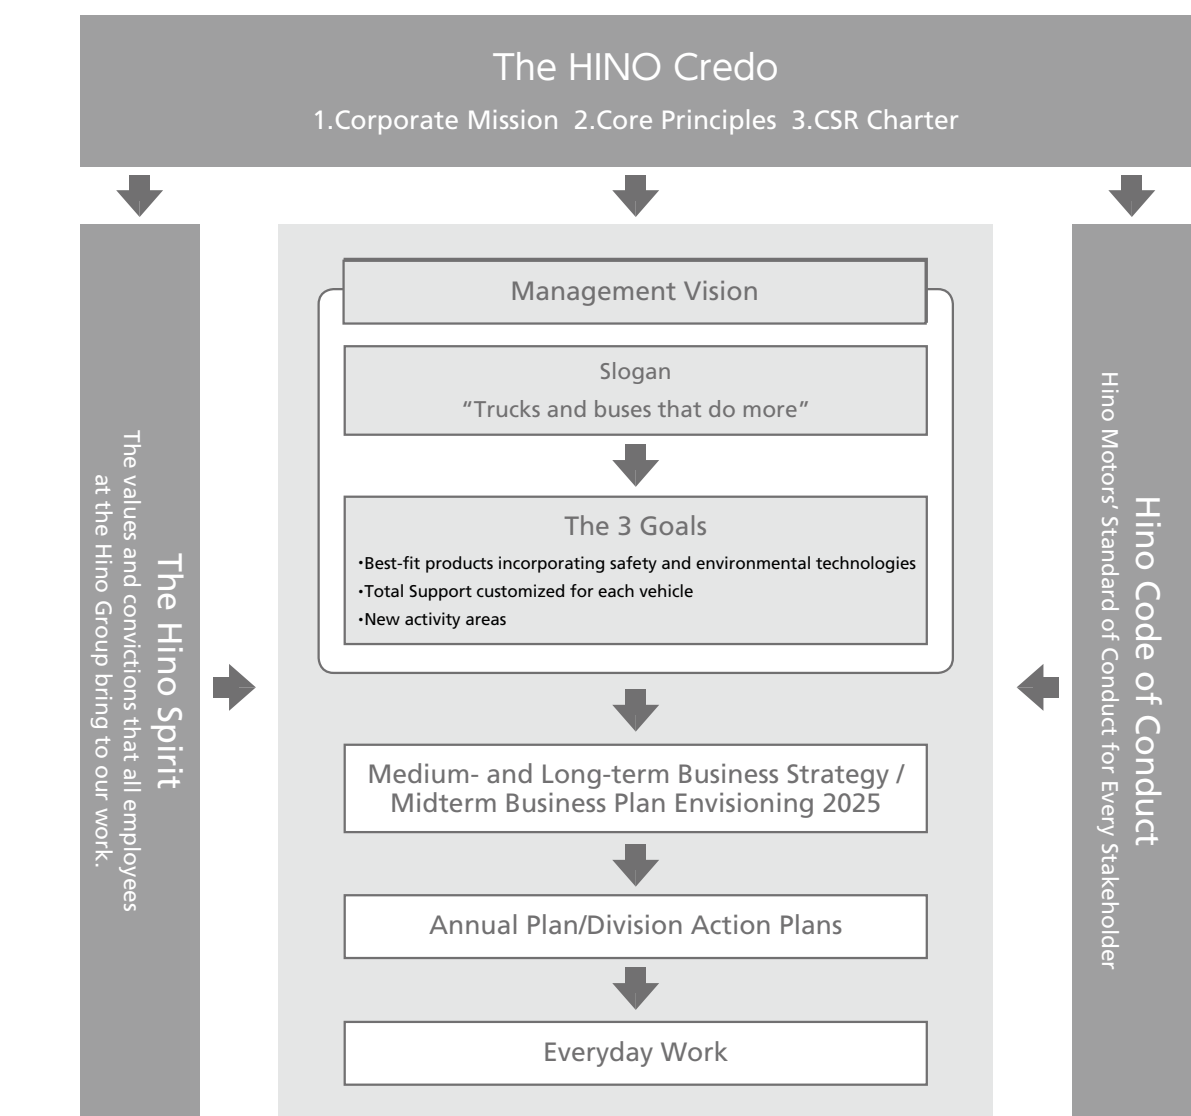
The HINO Credo

1.Corporate Mission 2.Core Principles 3.CSR Charter

The Hino Spirit

The values and convictions that all employees at the Hino Group bring to our work.

Management Vision

Slogan

"Trucks and buses that do more"

The 3 Goals

•Best-fit products incorporating safety and environmental technologies
•Total Support customized for each vehicle
•New activity areas

Medium- and Long-term Business Strategy / Midterm Business Plan Envisioning 2025

Annual Plan/Division Action Plans

Everyday Work

Hino Code of Conduct

Hino Motors' Standard of Conduct for Every Stakeholder